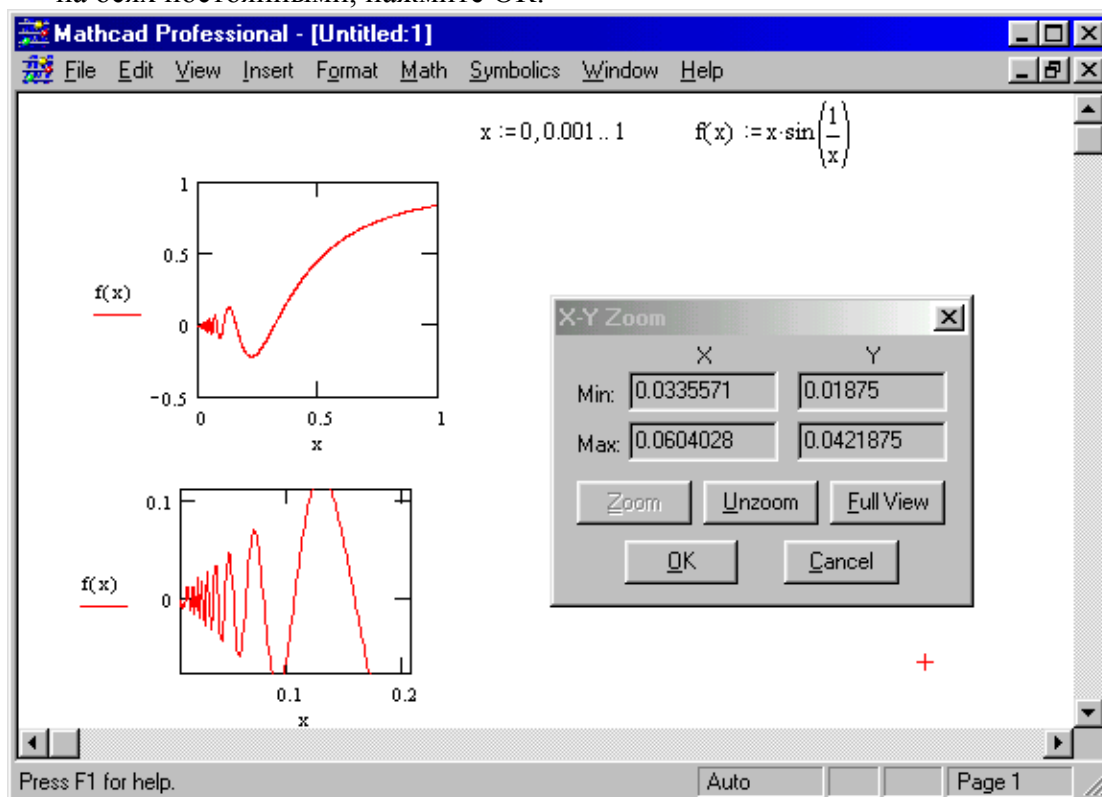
Mathcad Professional - [Untitled:1]

File Edit View Insert Format Math Symbolics Window Help

$x := 0, 0.001 .. 1$ $f(x) := x \cdot \sin\left(\frac{1}{x}\right)$

1
0.5
f(x)
0
−0.5
0 0.5 1
x

0.1
f(x)
0
0.1 0.2
x

X-Y Zoom
X Y
Min: 0.0335571 0.01875
Max: 0.0604028 0.0421875
Zoom Unzoom Full View
OK Cancel

Press F1 for help. Auto Page 1